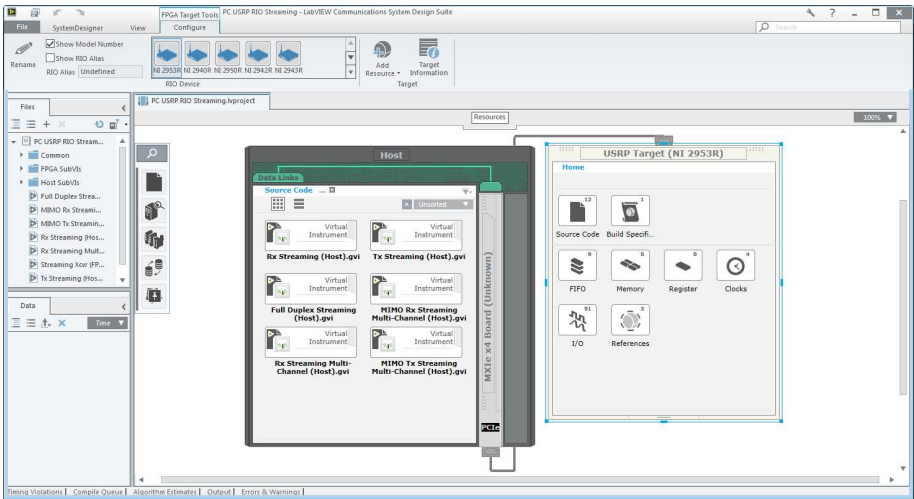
FPGA Target Tools PC USRP RIO Streaming - LabVIEW Communications System Design Suite

File SystemDesigner View Configure

Search

Show Model Number
Show RIO Alias
Rename
RIO Alias Undefined

NI 2953R NI 2940R NI 2950R NI 2942R NI 2943R
RIO Device

Add Resource
Target Information
Target

Files

PC USRP RIO Stream...
Common
FPGA SubVIs
Host SubVIs
Full Duplex Strea...
MIMO Rx Streami...
MIMO Tx Streamin...
Rx Streaming (Hos...
Rx Streaming Mult...
Streaming Xcvr (FP...
Tx Streaming (Hos...

Data

Time

PC USRP RIO Streaming.lvproject

Resources

100%

Host

Data Links

Source Code ...

Unsorted

Virtual Instrument
Rx Streaming (Host).gvi

Virtual Instrument
Tx Streaming (Host).gvi

Virtual Instrument
Full Duplex Streaming (Host).gvi

Virtual Instrument
MIMO Rx Streaming Multi-Channel (Host).gvi

Virtual Instrument
Rx Streaming Multi-Channel (Host).gvi

Virtual Instrument
MIMO Tx Streaming Multi-Channel (Host).gvi

MXIe x4 Board (Unknown)

PCIe

USRP Target (NI 2953R)

Home

12
Source Code

1
Build Specifi...

9
FIFO

0
Memory

0
Register

4
Clocks

91
I/O

3
References

Timing Violations | Compile Queue | Algorithm Estimates | Output | Errors & Warnings |